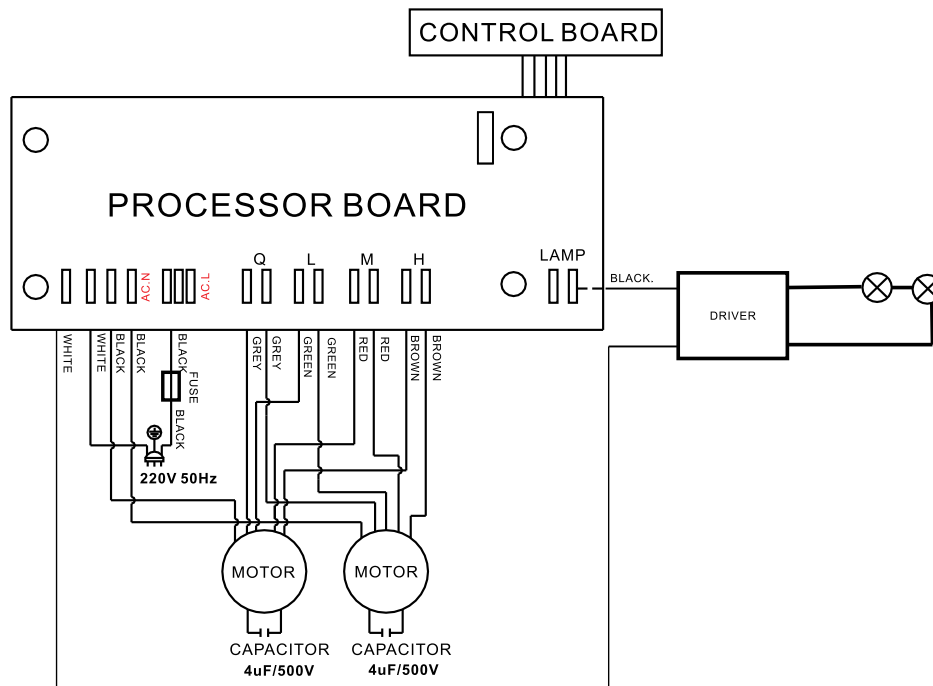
CONTROL BOARD

PROCESSOR BOARD

AC.N
AC.L
Q
L
M
H
LAMP

BLACK.
DRIVER

WHITE
WHITE
BLACK
BLACK
BLACK
FUSE
BLACK
GREY
GREY
GREEN
GREEN
RED
RED
BROWN
BROWN

220V 50Hz

MOTOR
MOTOR

CAPACITOR
4uF/500V
CAPACITOR
4uF/500V